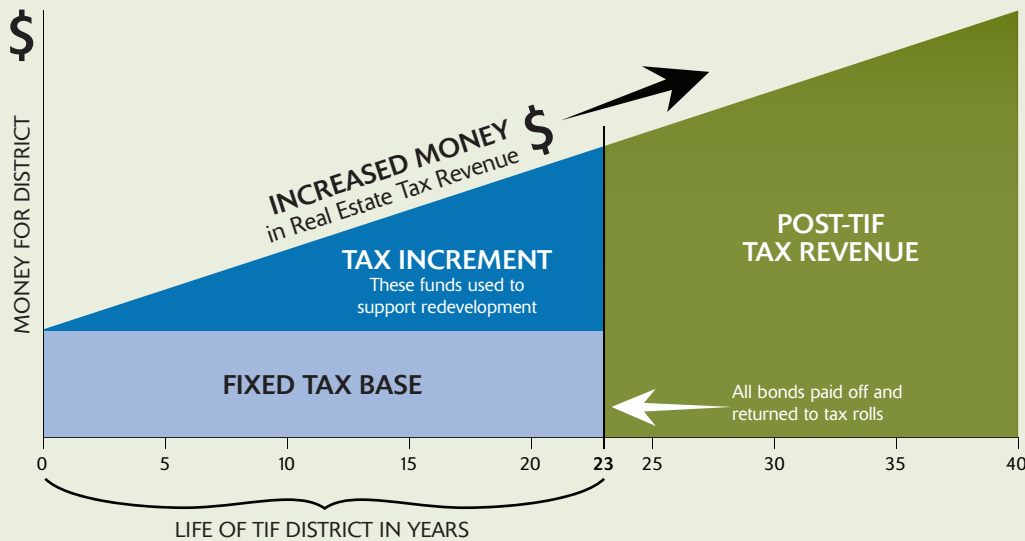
$

MONEY FOR DISTRICT

INCREASED MONEY $
in Real Estate Tax Revenue

TAX INCREMENT
These funds used to support redevelopment

POST-TIF
TAX REVENUE

FIXED TAX BASE

All bonds paid off and returned to tax rolls

0 5 10 15 20 23 25 30 35 40

LIFE OF TIF DISTRICT IN YEARS